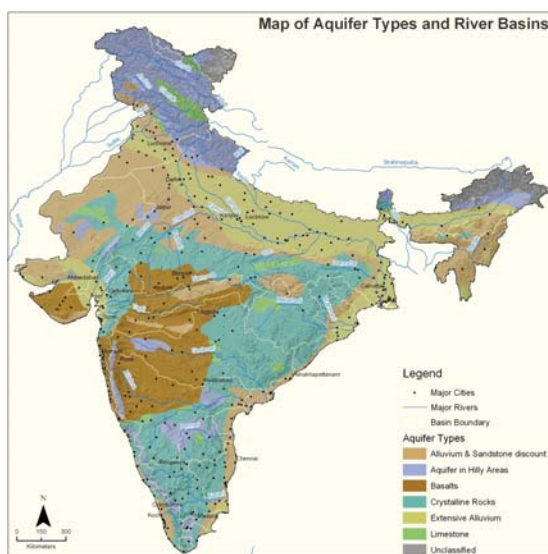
Map of Aquifer Types and River Basins

Brahmaputra

Legend
Major Cities
Major Rivers
Basin Boundary
Aquifer Types
Alluvium & Sandstone discount
Aquifer in Hilly Areas
Basalts
Crystalline Rocks
Extensive Alluvium
Limestone
Unclassified

N
0 150 300
Kilometers